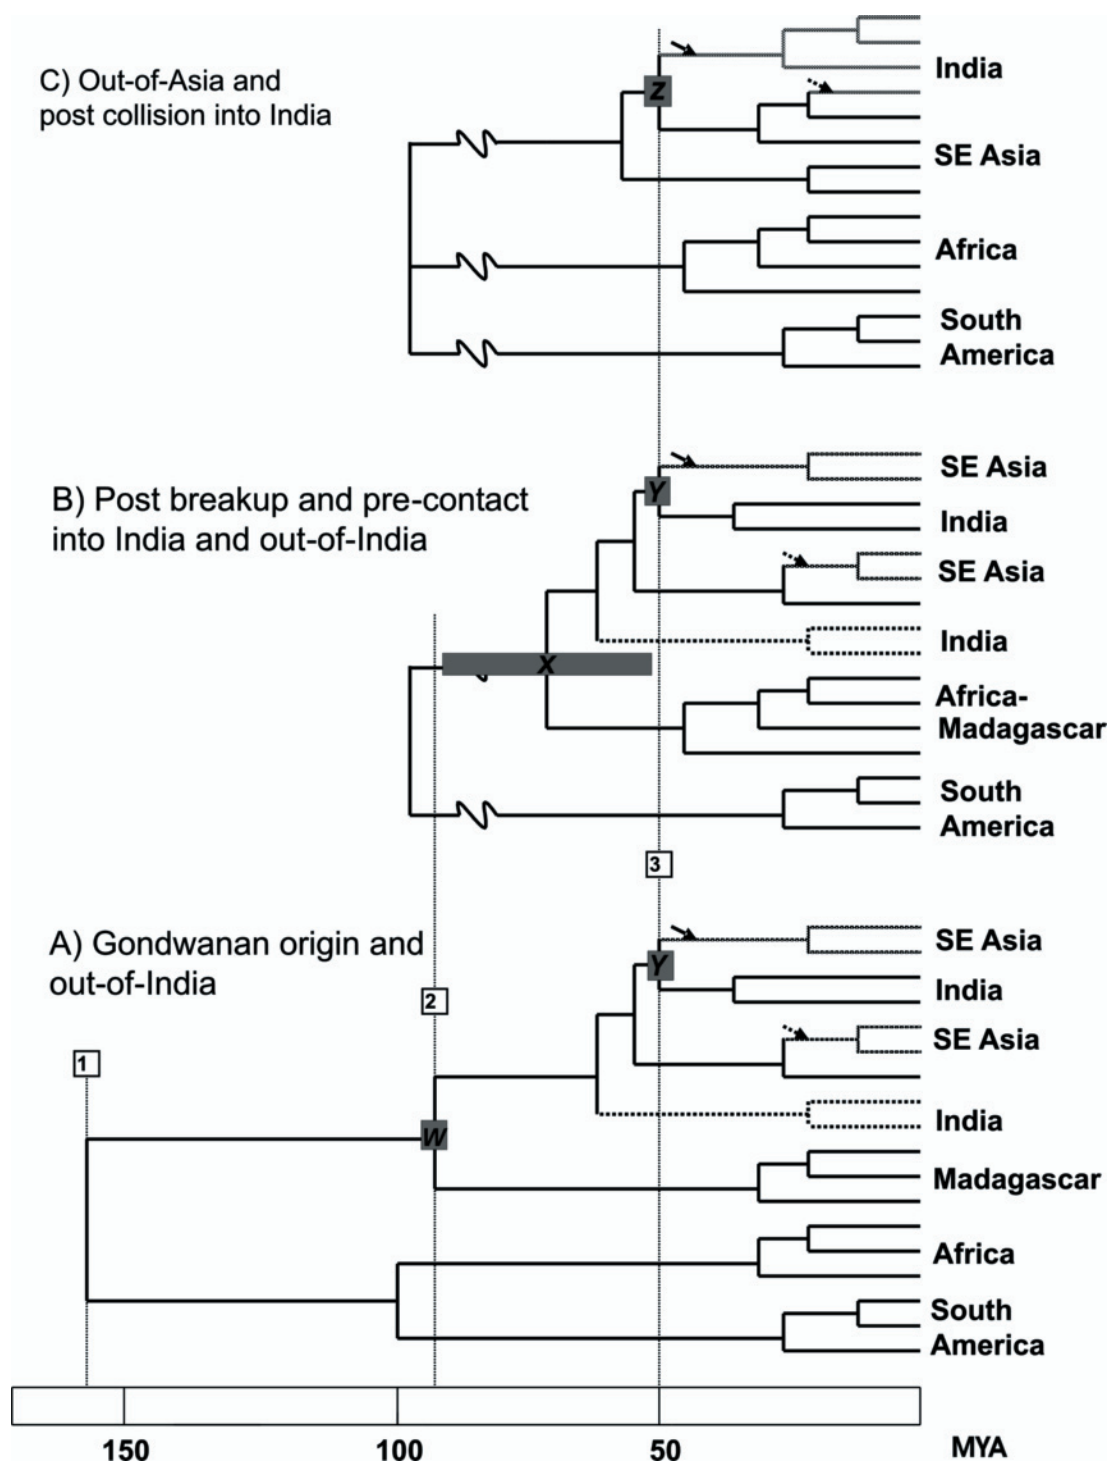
C) Out-of-Asia and post collision into India

Z

India

SE Asia

Africa

South America

B) Post breakup and pre-contact into India and out-of-India

Y

X

SE Asia

India

SE Asia

India

Africa-Madagascar

South America

3

A) Gondwanan origin and out-of-India

2

1

Y

W

SE Asia

India

SE Asia

India

Madagascar

Africa

South America

150

100

50

MYA